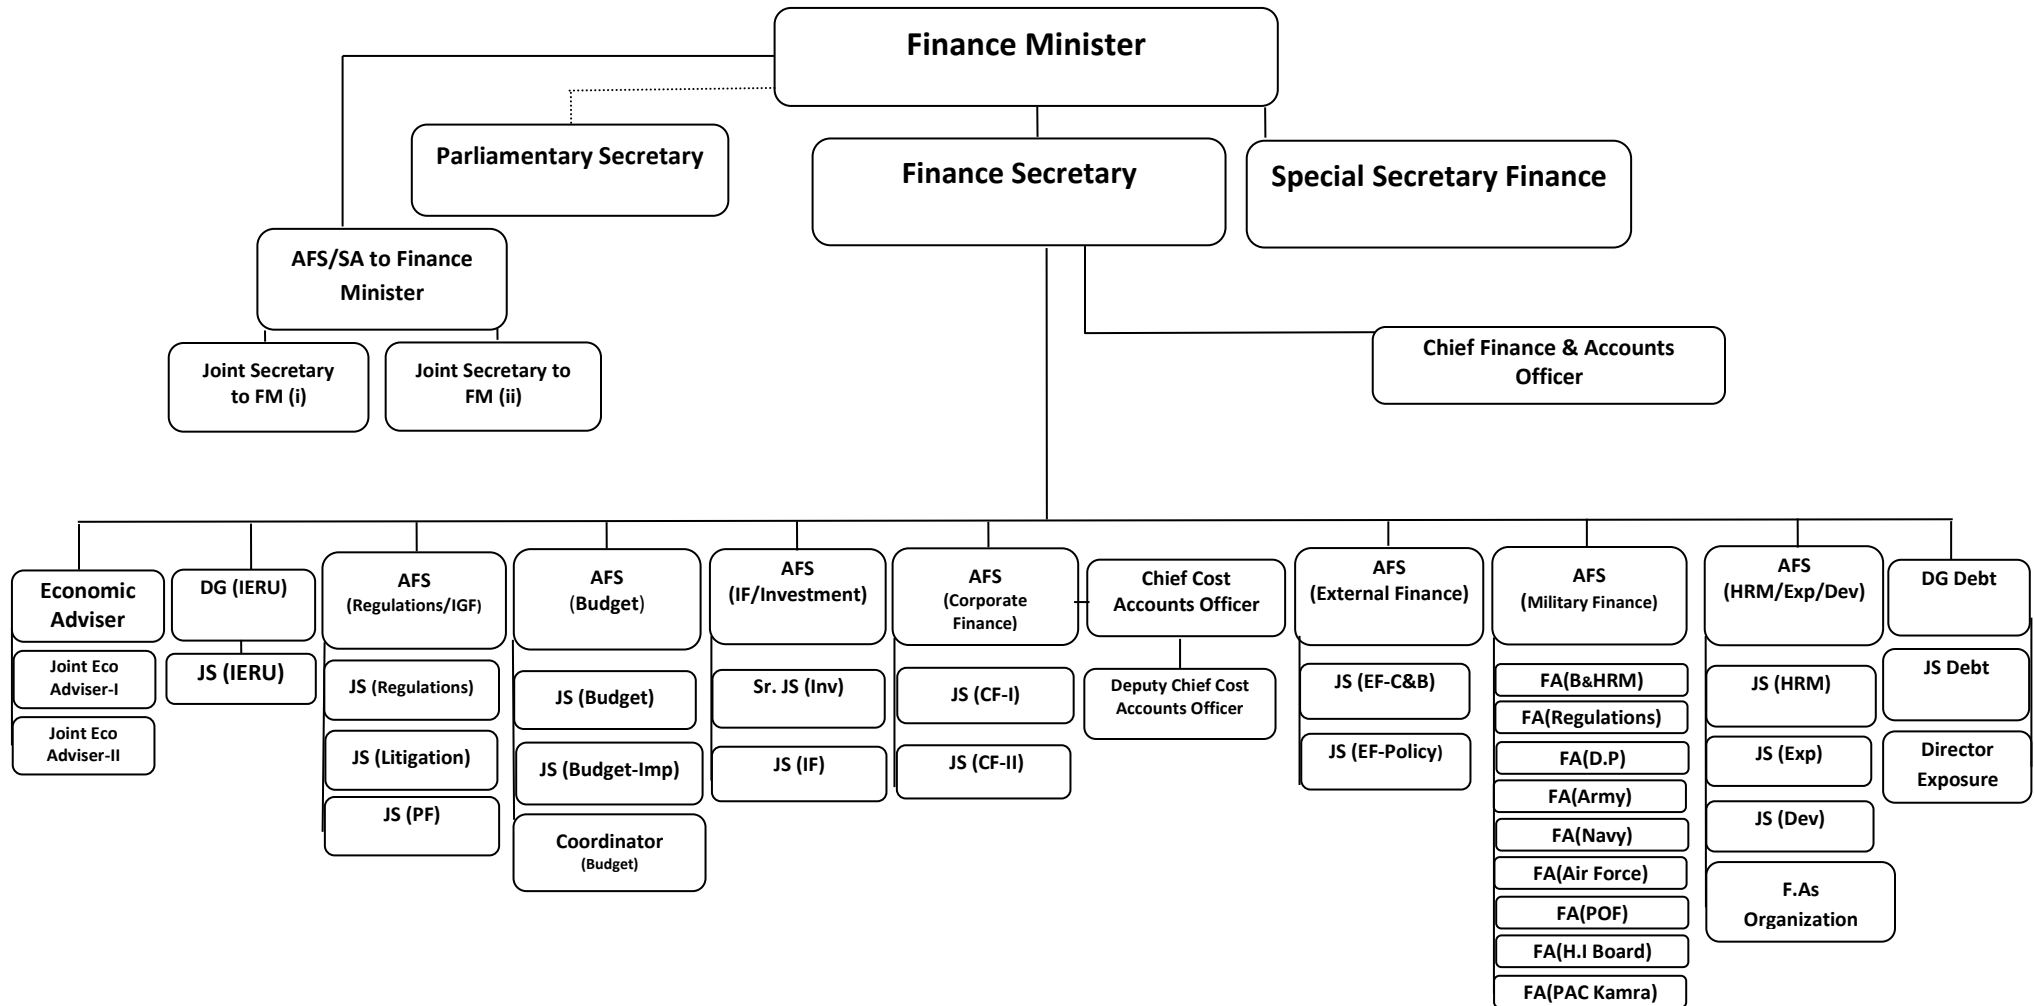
Finance Minister

Parliamentary Secretary

Finance Secretary

Special Secretary Finance

AFS/SA to Finance Minister

Joint Secretary to FM (i)

Joint Secretary to FM (ii)

Chief Finance & Accounts Officer

Economic Adviser

Joint Eco Adviser-I

Joint Eco Adviser-II

DG (IERU)

JS (IERU)

AFS (Regulations/IGF)

JS (Regulations)

JS (Litigation)

JS (PF)

AFS (Budget)

JS (Budget)

JS (Budget-Imp)

Coordinator (Budget)

AFS (IF/Investment)

Sr. JS (Inv)

JS (IF)

AFS (Corporate Finance)

JS (CF-I)

JS (CF-II)

Chief Cost Accounts Officer

Deputy Chief Cost Accounts Officer

AFS (External Finance)

JS (EF-C&B)

JS (EF-Policy)

AFS (Military Finance)

FA(B&HRM)

FA(Regulations)

FA(D.P)

FA(Army)

FA(Navy)

FA(Air Force)

FA(POF)

FA(H.I Board)

FA(PAC Kamra)

AFS (HRM/Exp/Dev)

JS (HRM)

JS (Exp)

JS (Dev)

F.As Organization

DG Debt

JS Debt

Director Exposure